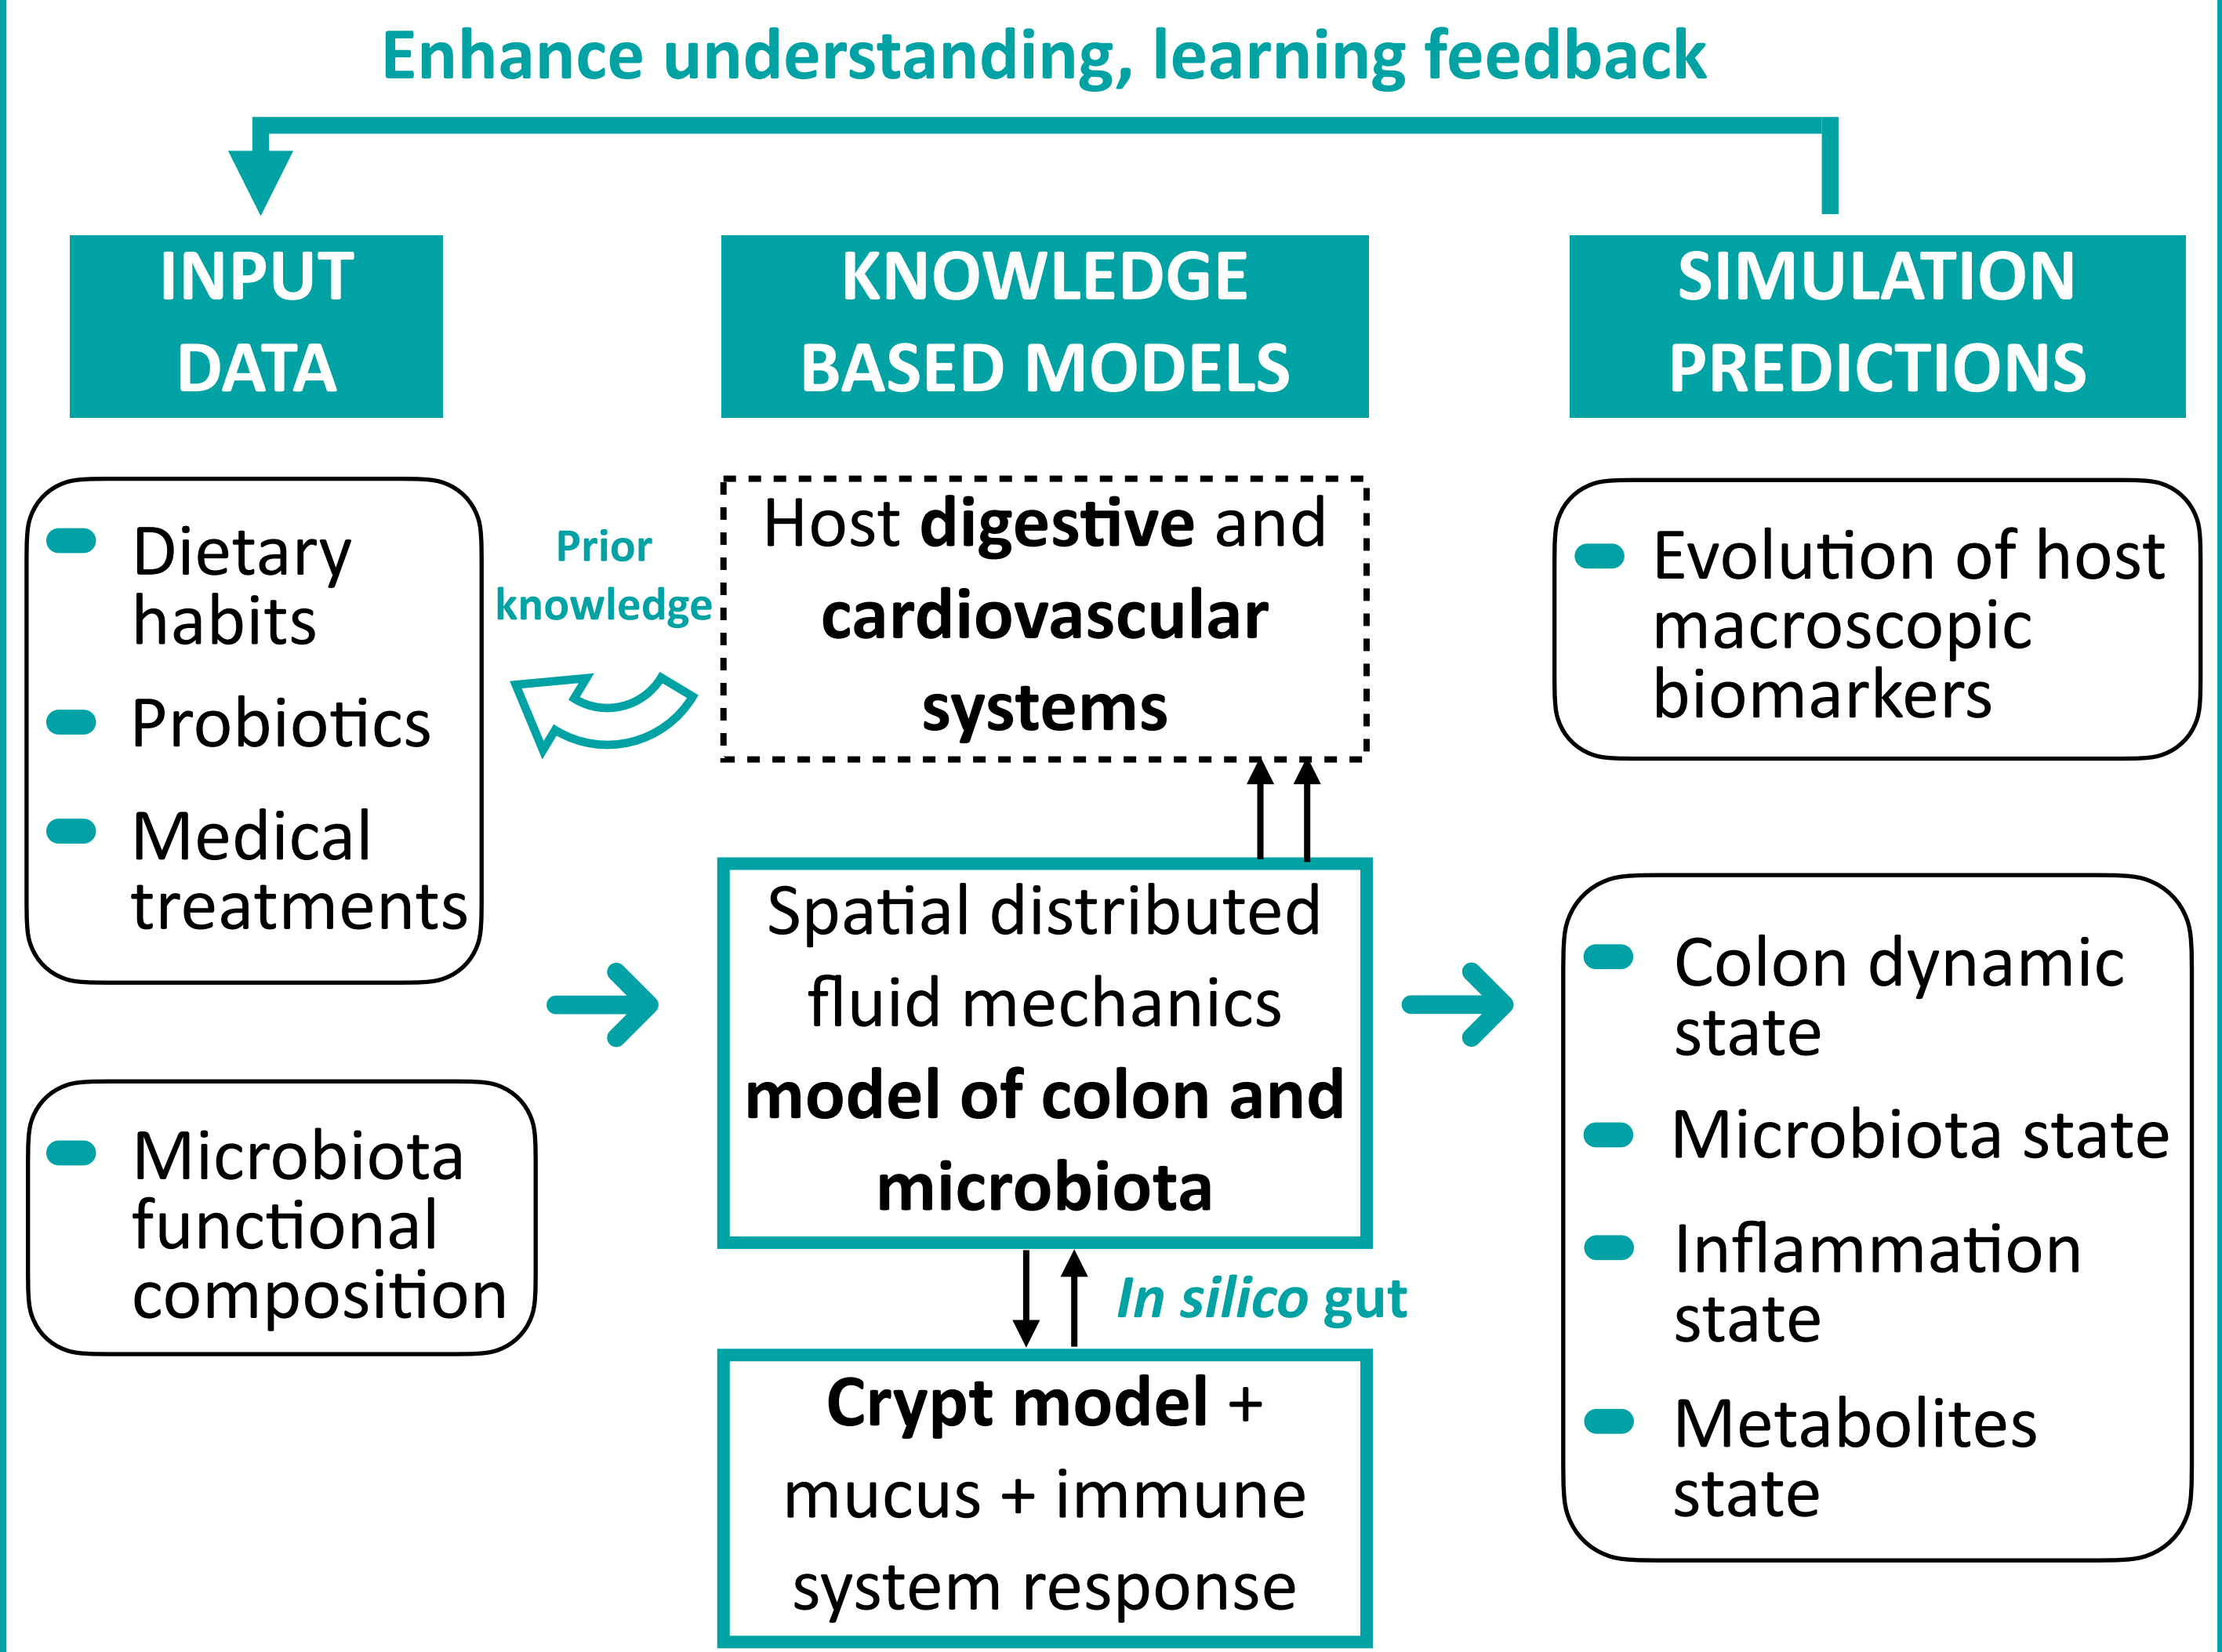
Enhance understanding, learning feedback

INPUT DATA

KNOWLEDGE BASED MODELS

SIMULATION PREDICTIONS

- Dietary habits
- Probiotics
- Medical treatments

Prior knowledge

Host **digestive** and **cardiovascular systems**

- Evolution of host macroscopic biomarkers

Spatial distributed fluid mechanics **model of colon and microbiota**

- Microbiota functional composition

*In silico* gut

- Colon dynamic state
- Microbiota state
- Inflammation state
- Metabolites state

**Crypt model** + mucus + immune system response